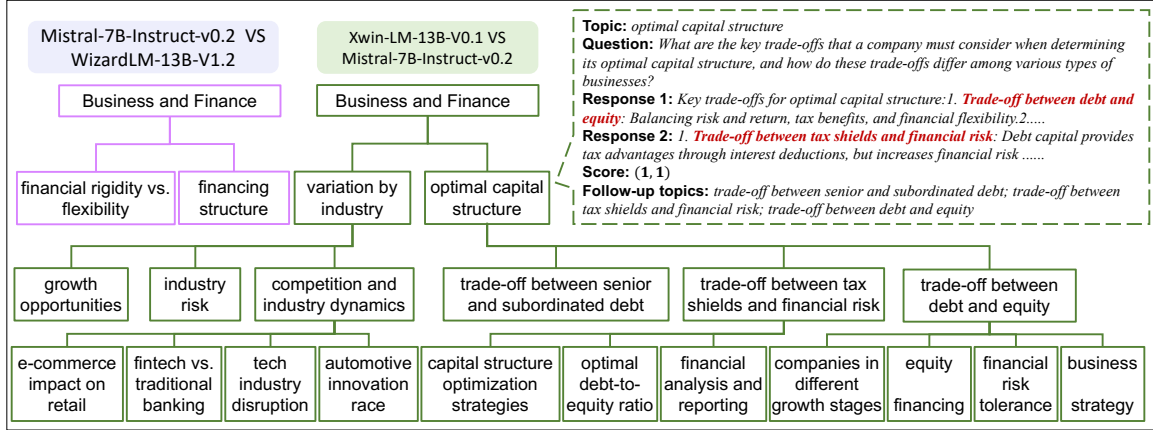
Mistral-7B-Instruct-v0.2 VS WizardLM-13B-V1.2

Business and Finance

financial rigidity vs. flexibility

financing structure

Xwin-LM-13B-V0.1 VS Mistral-7B-Instruct-v0.2

Business and Finance

variation by industry

optimal capital structure

Topic: optimal capital structure
Question: What are the key trade-offs that a company must consider when determining its optimal capital structure, and how do these trade-offs differ among various types of businesses?
Response 1: Key trade-offs for optimal capital structure:1. Trade-off between debt and equity: Balancing risk and return, tax benefits, and financial flexibility.2.....
Response 2: 1. Trade-off between tax shields and financial risk: Debt capital provides tax advantages through interest deductions, but increases financial risk ......
Score: $(\mathbf{1}, \mathbf{1})$
Follow-up topics: trade-off between senior and subordinated debt; trade-off between tax shields and financial risk; trade-off between debt and equity

growth opportunities

industry risk

competition and industry dynamics

trade-off between senior and subordinated debt

trade-off between tax shields and financial risk

trade-off between debt and equity

e-commerce impact on retail

fintech vs. traditional banking

tech industry disruption

automotive innovation race

capital structure optimization strategies

optimal debt-to-equity ratio

financial analysis and reporting

companies in different growth stages

equity financing

financial risk tolerance

business strategy